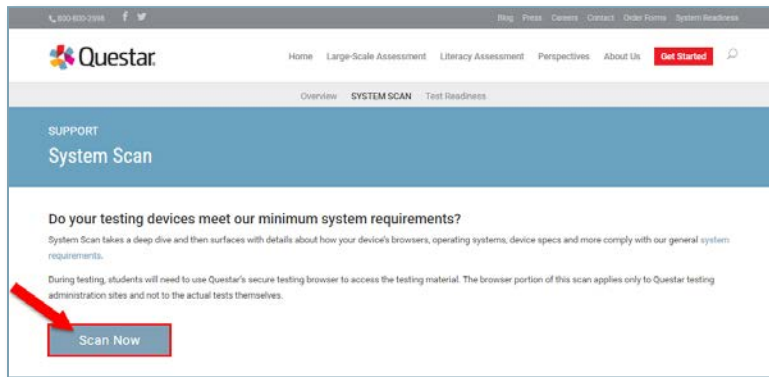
800-800-2598

Blog Press Careers Contact Order Forms System Readiness

Questar

Home Large-Scale Assessment Literacy Assessment Perspectives About Us Get Started

Overview SYSTEM SCAN Test Readiness

SUPPORT

System Scan

Do your testing devices meet our minimum system requirements?

System Scan takes a deep dive and then surfaces with details about how your device's browsers, operating systems, device specs and more comply with our general system requirements.

During testing, students will need to use Questar's secure testing browser to access the testing material. The browser portion of this scan applies only to Questar testing administration sites and not to the actual tests themselves.

Scan Now